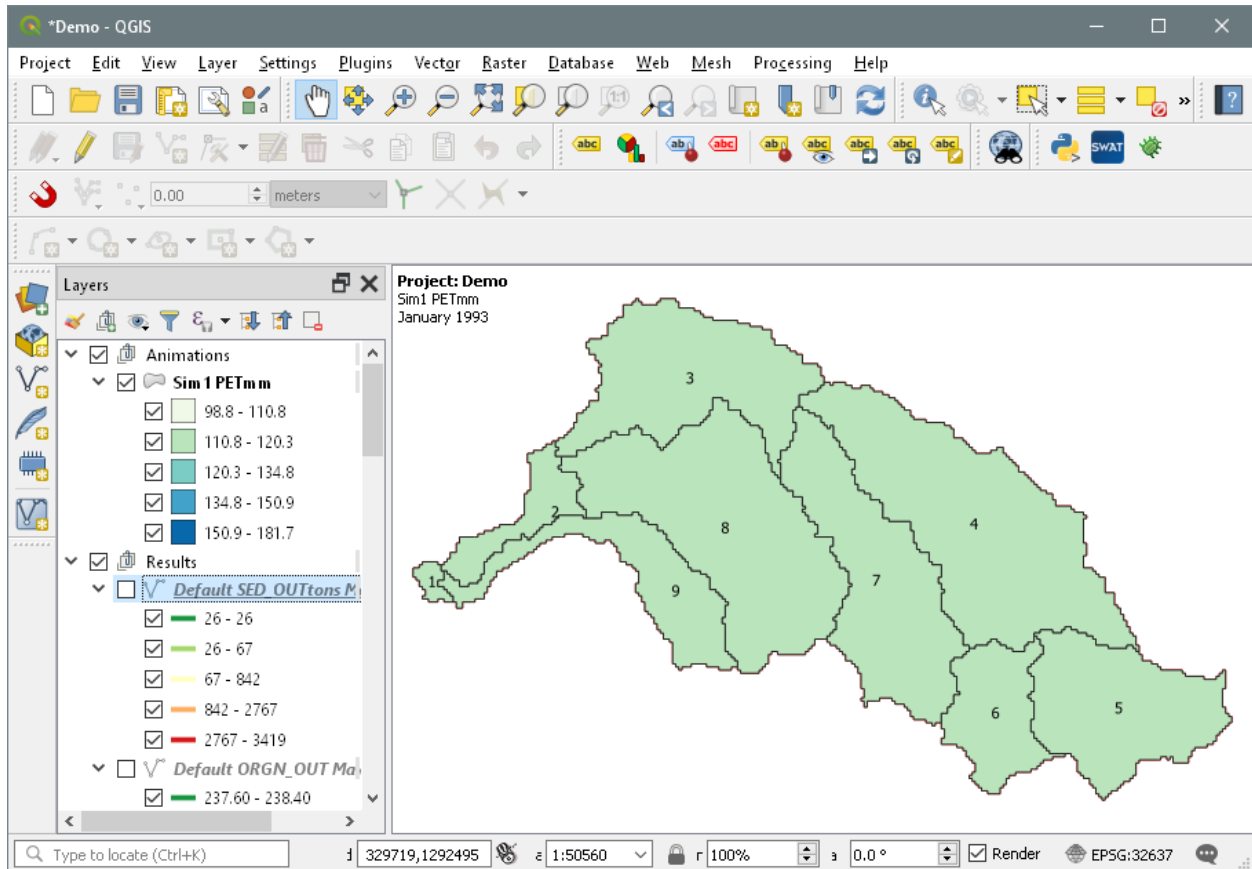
*Demo - QGIS

Project Edit View Layer Settings Plugins Vector Raster Database Web Mesh Processing Help

SWAT

0.00 meters

Layers

Animations
Sim 1 PETmm
98.8 - 110.8
110.8 - 120.3
120.3 - 134.8
134.8 - 150.9
150.9 - 181.7
Results
Default SED_OUTtons M
26 - 26
26 - 67
67 - 842
842 - 2767
2767 - 3419
Default ORGN_OUT Ma
237.60 - 238.40

Project: Demo
Sim1 PETmm
January 1993

3
2
8
4
1
9
7
6
5

Type to locate (Ctrl+K)
329719,1292495
1:50560
100%
0.0 °
Render
EPSG:32637